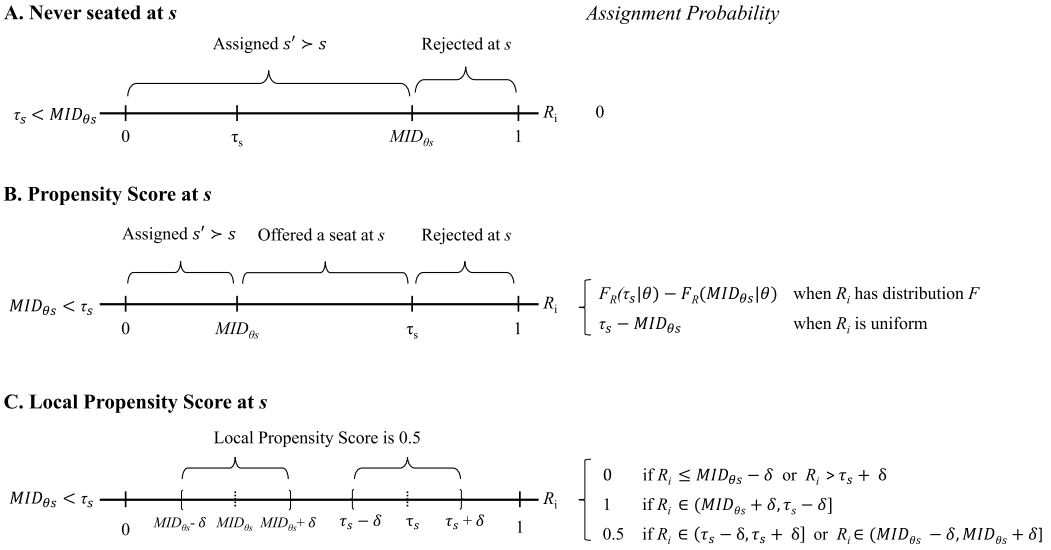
A. Never seated at $s$

Assignment Probability

Assigned $s' \succ s$

Rejected at $s$

$\tau_s < MID_{\theta s}$

0 $\tau_s$ $MID_{\theta s}$ 1 $R_i$

0

B. Propensity Score at $s$

Assigned $s' \succ s$ Offered a seat at $s$ Rejected at $s$

$MID_{\theta s} < \tau_s$

0 $MID_{\theta s}$ $\tau_s$ 1 $R_i$

$F_R(\tau_s|\theta) - F_R(MID_{\theta s}|\theta)$ when $R_i$ has distribution $F$

$\tau_s - MID_{\theta s}$ when $R_i$ is uniform

C. Local Propensity Score at $s$

Local Propensity Score is 0.5

$MID_{\theta s} < \tau_s$

0 $MID_{\theta s}$- $\delta$ $MID_{\theta s}$ $MID_{\theta s}$+ $\delta$ $\tau_s - \delta$ $\tau_s$ $\tau_s + \delta$ 1 $R_i$

0 if $R_i \leq MID_{\theta s} - \delta$ or $R_i > \tau_s + \delta$

1 if $R_i \in (MID_{\theta s} + \delta, \tau_s - \delta]$

0.5 if $R_i \in (\tau_s - \delta, \tau_s + \delta]$ or $R_i \in (MID_{\theta s} - \delta, MID_{\theta s} + \delta]$